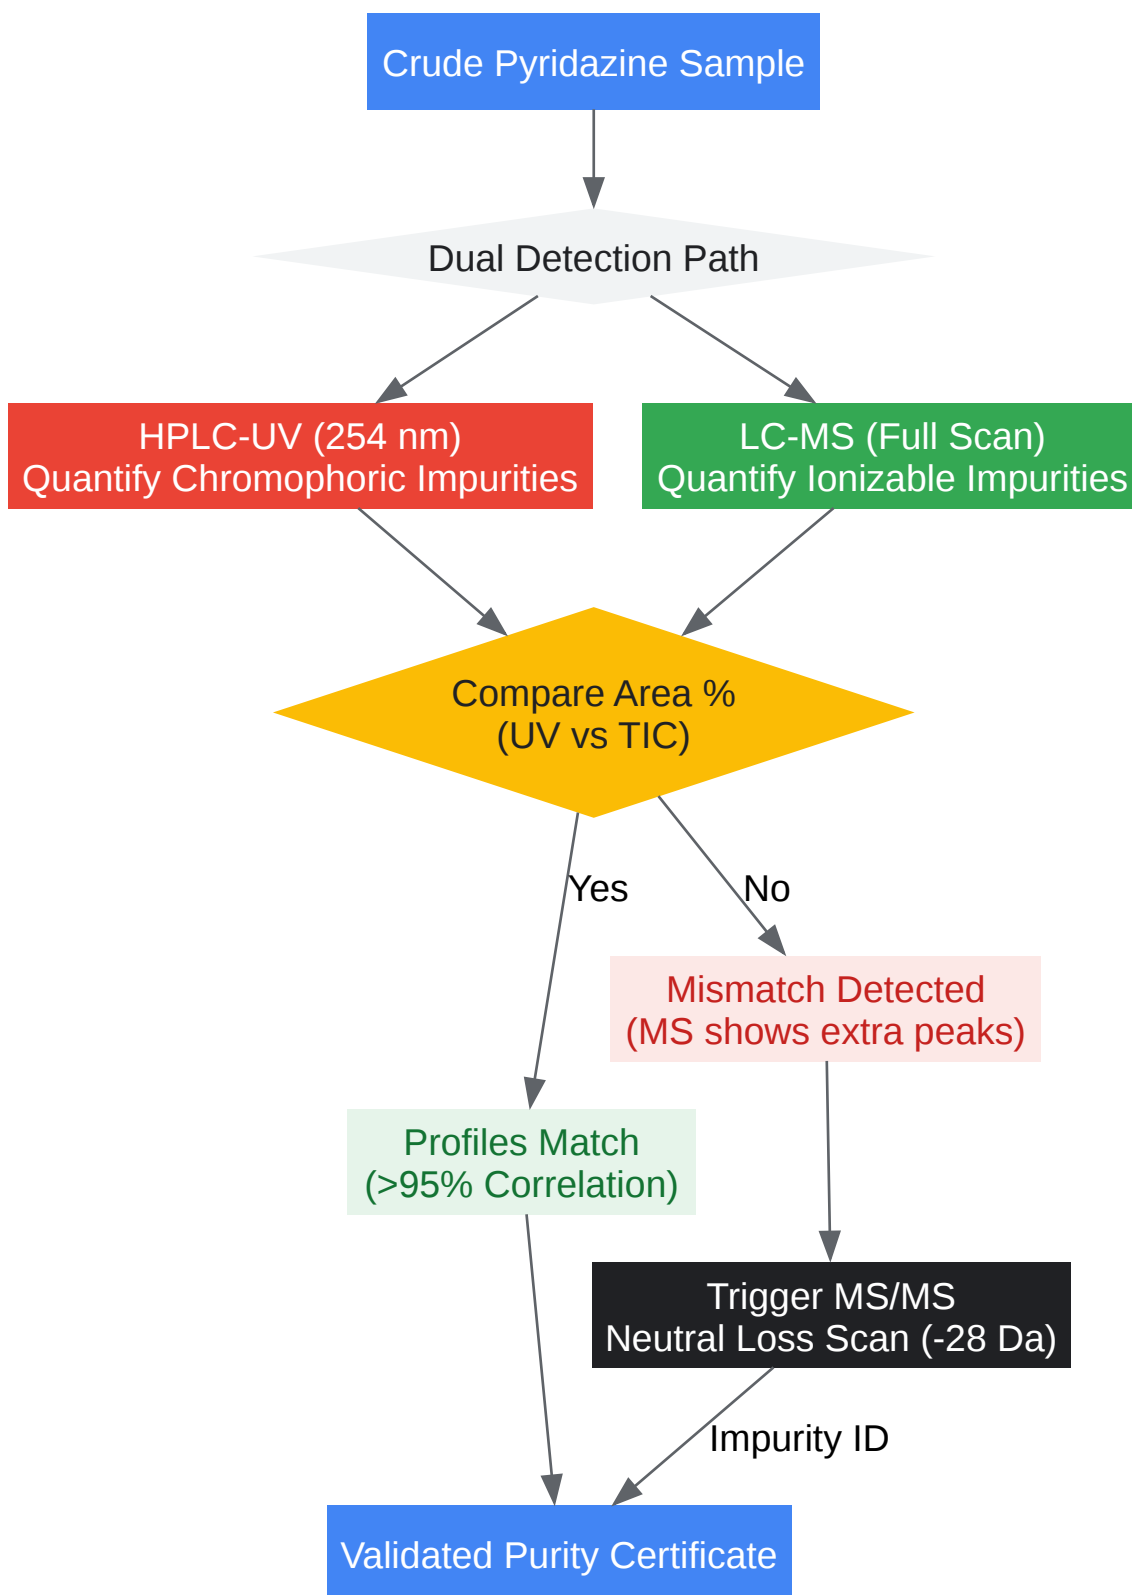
Crude Pyridazine Sample

Dual Detection Path

HPLC-UV (254 nm)
Quantify Chromophoric Impurities

LC-MS (Full Scan)
Quantify Ionizable Impurities

Compare Area %
(UV vs TIC)

Yes

No

Mismatch Detected
(MS shows extra peaks)

Profiles Match
(>95% Correlation)

Trigger MS/MS
Neutral Loss Scan (-28 Da)

Impurity ID

Validated Purity Certificate